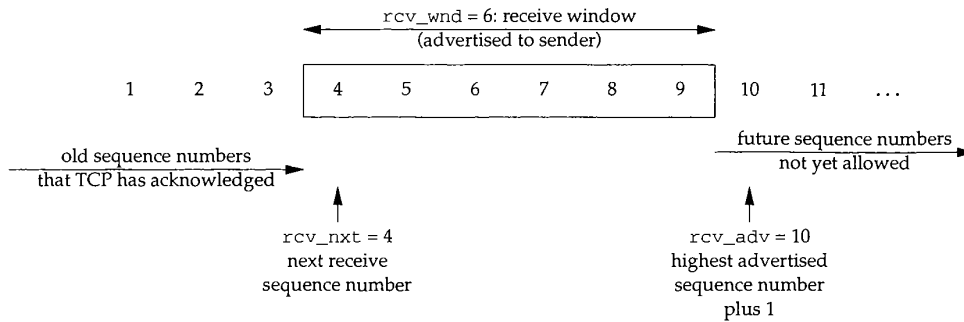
rcv_wnd = 6: receive window
(advertised to sender)

1 2 3 4 5 6 7 8 9 10 11 ...

old sequence numbers
that TCP has acknowledged

future sequence numbers
not yet allowed

rcv_nxt = 4
next receive
sequence number

rcv_adv = 10
highest advertised
sequence number
plus 1